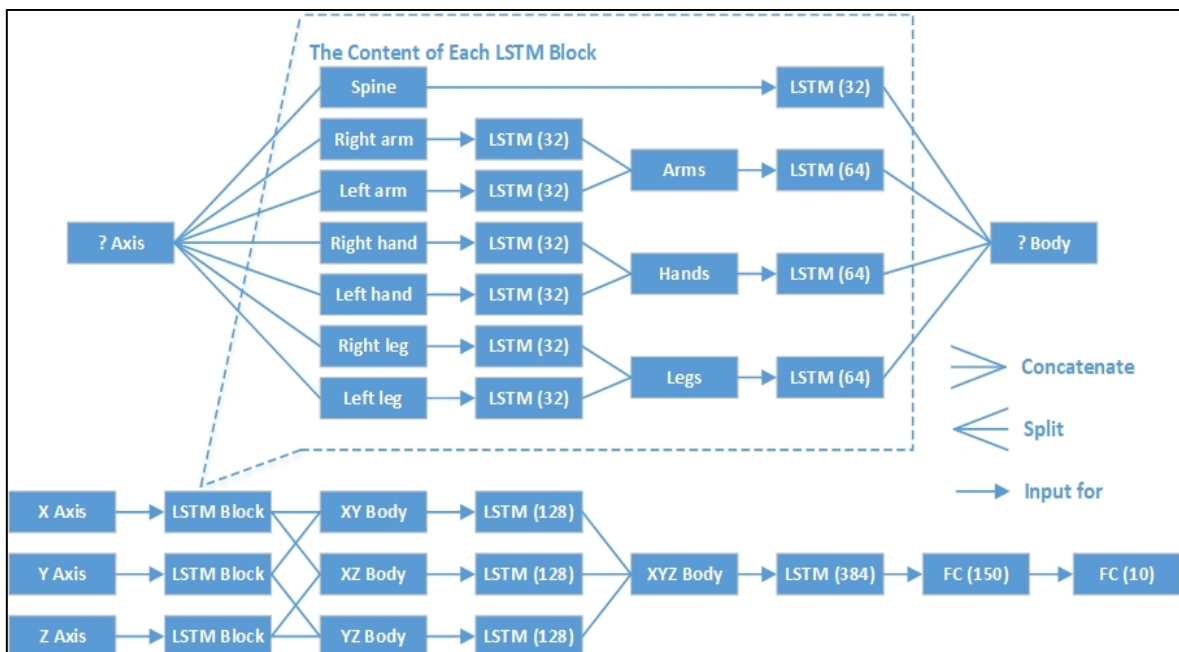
The Content of Each LSTM Block

Spine

LSTM (32)

Right arm

LSTM (32)

Left arm

LSTM (32)

Arms

LSTM (64)

? Axis

Right hand

LSTM (32)

Left hand

LSTM (32)

Hands

LSTM (64)

? Body

Right leg

LSTM (32)

Left leg

LSTM (32)

Legs

LSTM (64)

Concatenate

Split

Input for

X Axis

LSTM Block

XY Body

LSTM (128)

Y Axis

LSTM Block

XZ Body

LSTM (128)

XYZ Body

LSTM (384)

FC (150)

FC (10)

Z Axis

LSTM Block

YZ Body

LSTM (128)